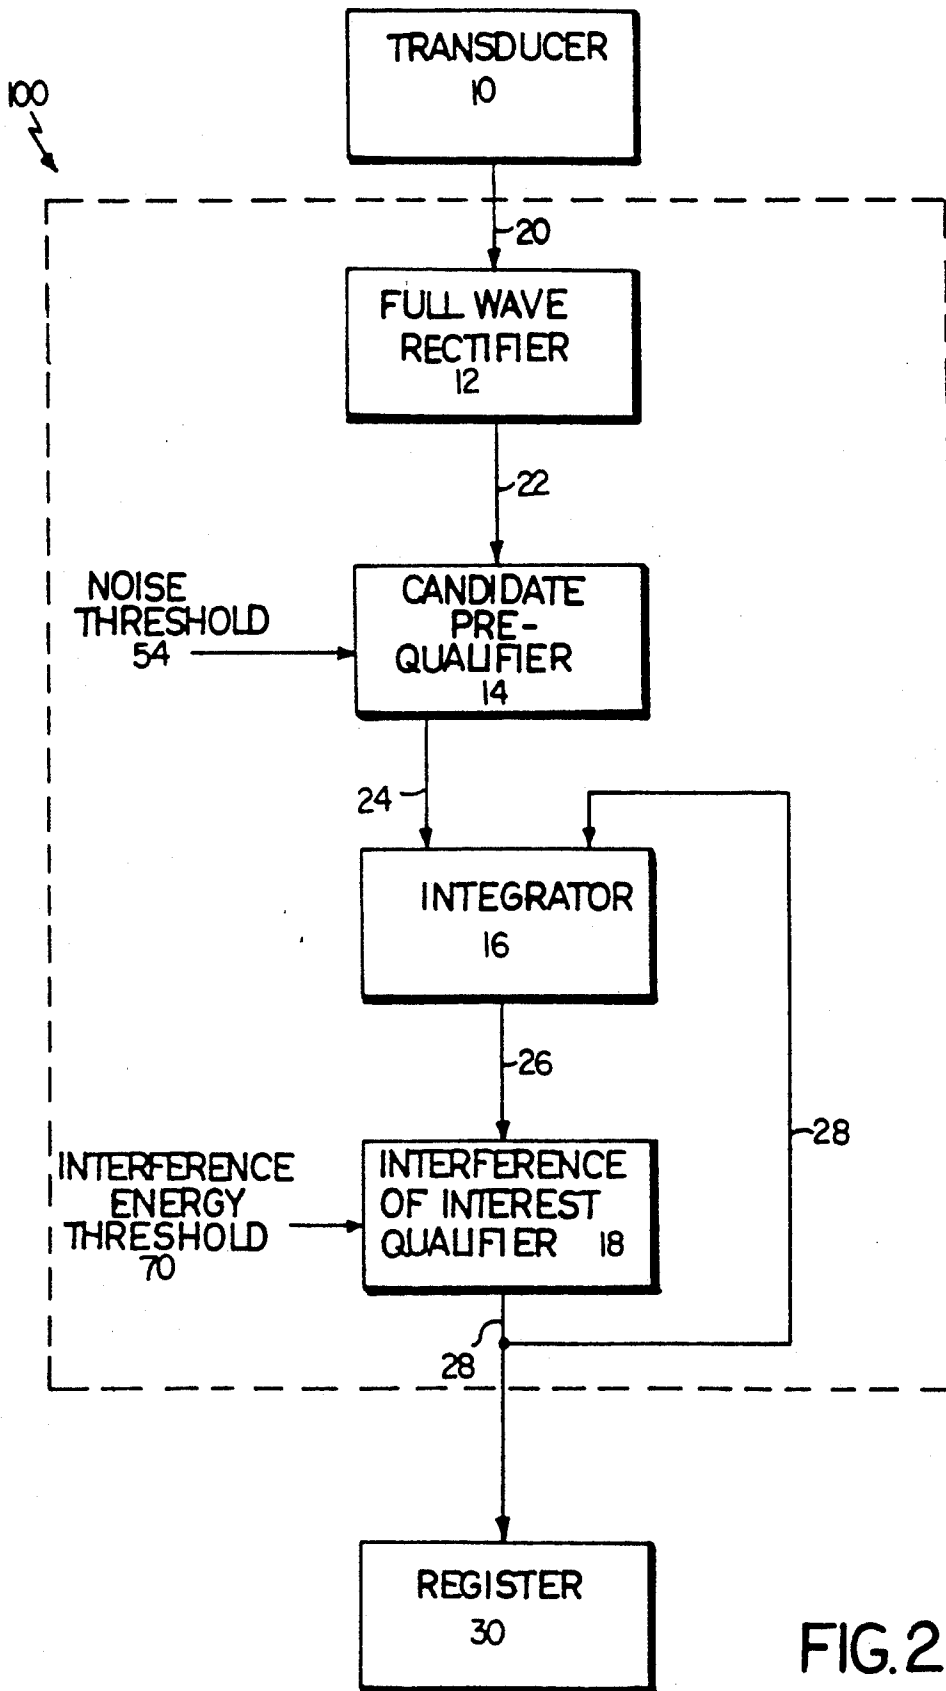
TRANSDUCER
10

100

20

FULL WAVE
RECTIFIER
12

22

NOISE
THRESHOLD
54

CANDIDATE
PRE-
QUALIFIER
14

24

INTEGRATOR
16

26

28

INTERFERENCE
ENERGY
THRESHOLD
70

INTERFERENCE
OF INTEREST
QUALIFIER 18

28

REGISTER
30

FIG.2